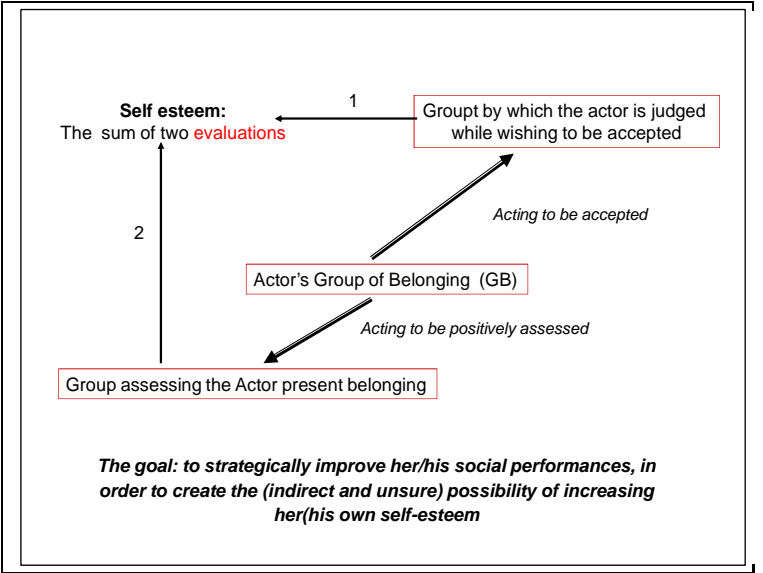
Self esteem:
The sum of two evaluations

1

Groupt by which the actor is judged while wishing to be accepted

2

Acting to be accepted

Actor's Group of Belonging (GB)

Acting to be positively assessed

Group assessing the Actor present belonging

The goal: to strategically improve her/his social performances, in order to create the (indirect and unsure) possibility of increasing her(his own self-esteem